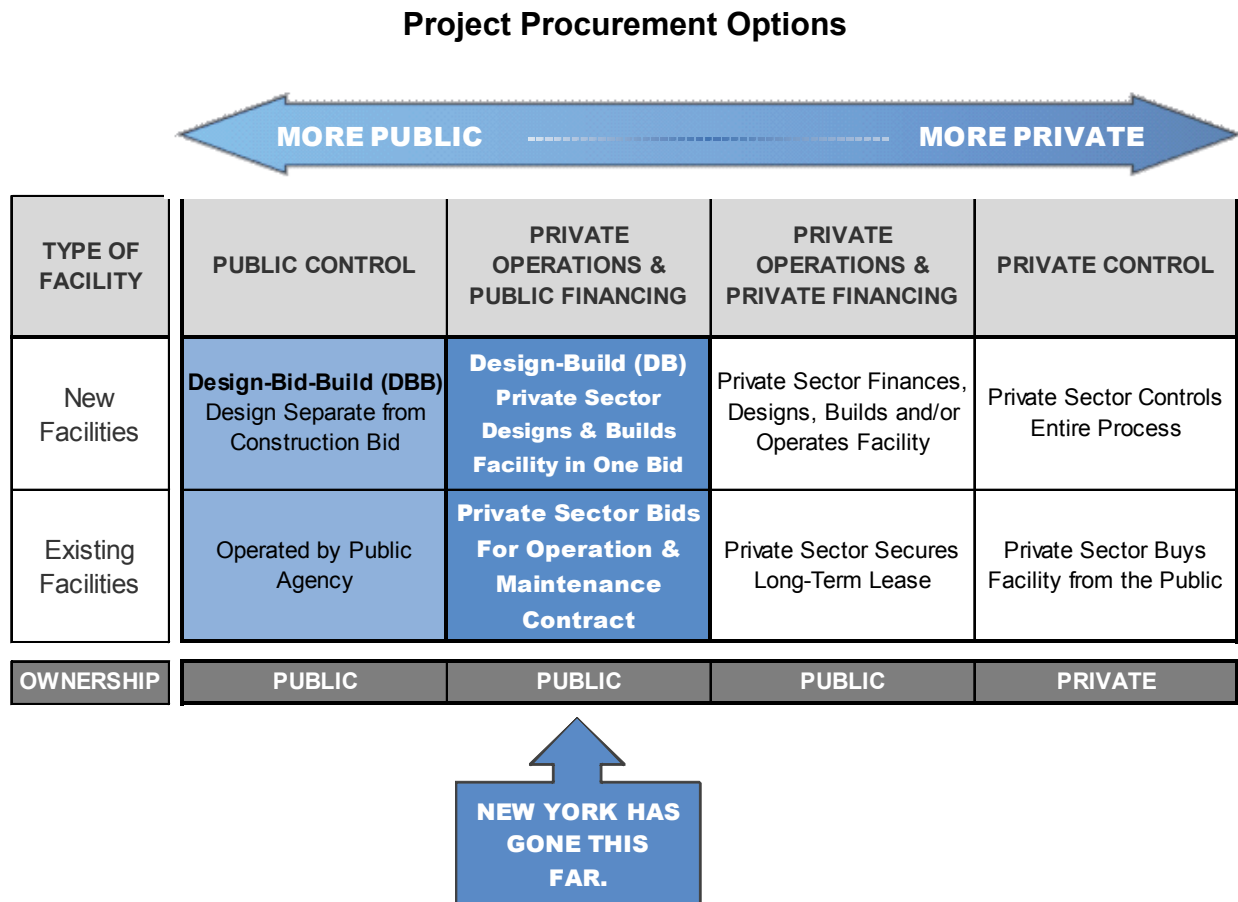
Project Procurement Options

MORE PUBLIC MORE PRIVATE

| TYPE OF FACILITY | PUBLIC CONTROL | PRIVATE OPERATIONS & PUBLIC FINANCING | PRIVATE OPERATIONS & PRIVATE FINANCING | PRIVATE CONTROL |
|---|---|---|---|---|
| New Facilities | **Design-Bid-Build (DBB)** Design Separate from Construction Bid | **Design-Build (DB) Private Sector Designs & Builds Facility in One Bid** | Private Sector Finances, Designs, Builds and/or Operates Facility | Private Sector Controls Entire Process |
| Existing Facilities | Operated by Public Agency | **Private Sector Bids For Operation & Maintenance Contract** | Private Sector Secures Long-Term Lease | Private Sector Buys Facility from the Public |
| OWNERSHIP | PUBLIC | PUBLIC | PUBLIC | PRIVATE |

NEW YORK HAS GONE THIS FAR.